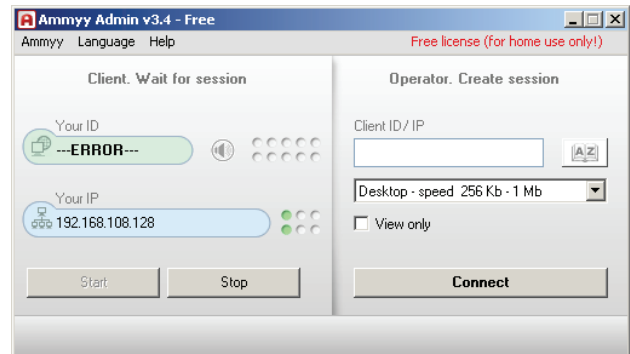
Ammyy Admin v3.4 - Free

Ammyy Language Help

Free license (for home use only!)

Client. Wait for session

Your ID

---ERROR---

Your IP

192.168.108.128

Start

Stop

Operator. Create session

Client ID / IP

A Z

Desktop - speed 256 Kb - 1 Mb

View only

Connect